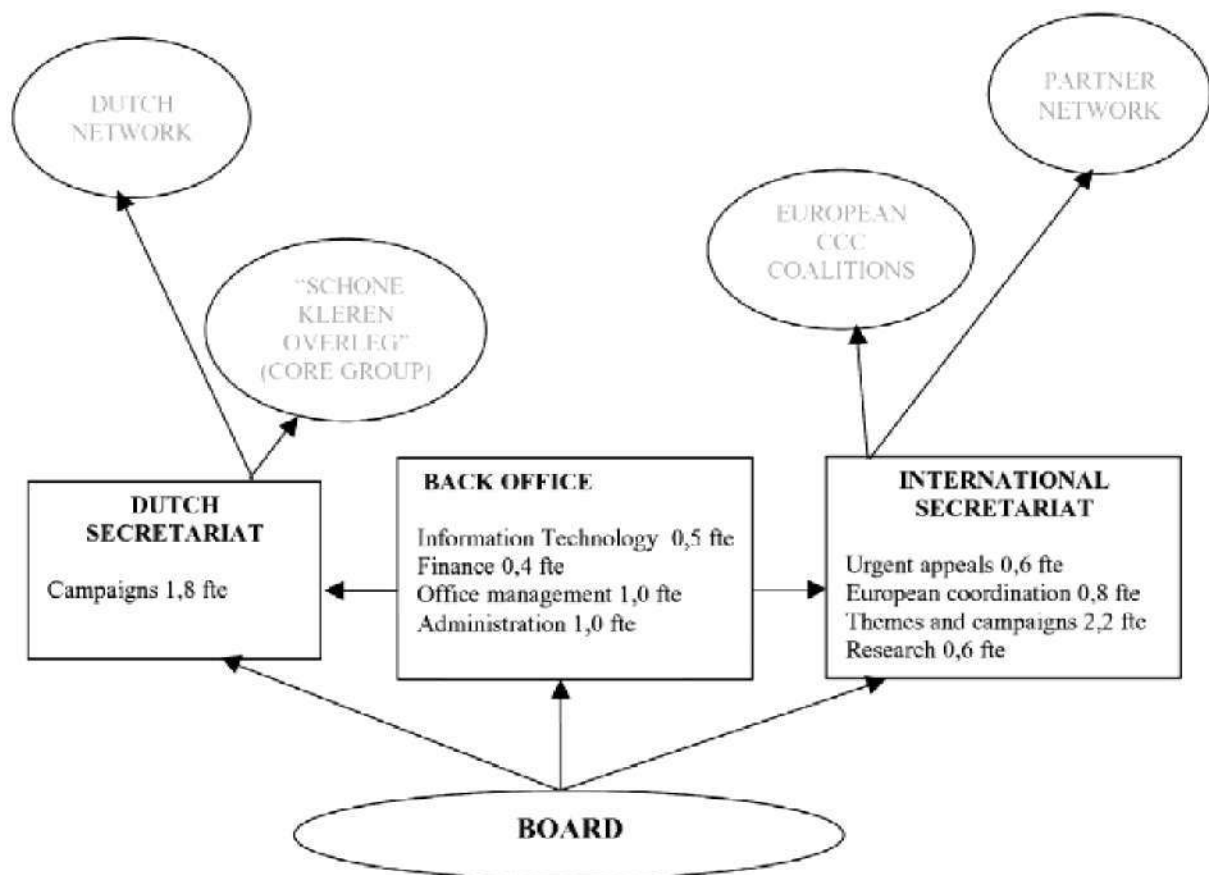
DUTCH NETWORK

PARTNER NETWORK

EUROPEAN CCC COALITIONS

"SCHONE KLEREN OVERLEG" (CORE GROUP)

DUTCH SECRETARIAT

Campaigns 1,8 fte

BACK OFFICE

Information Technology 0,5 fte
Finance 0,4 fte
Office management 1,0 fte
Administration 1,0 fte

INTERNATIONAL SECRETARIAT

Urgent appeals 0,6 fte
European coordination 0,8 fte
Themes and campaigns 2,2 fte
Research 0,6 fte

BOARD